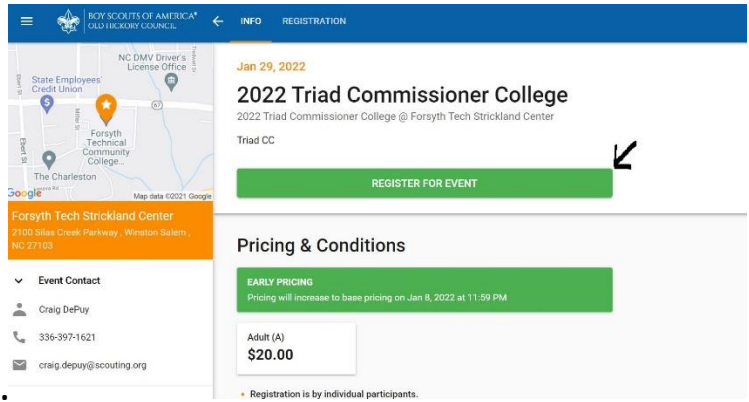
BOY SCOUTS OF AMERICA®
OLD HICKORY COUNCIL

INFO REGISTRATION

NC DMV Driver's License Office
State Employees' Credit Union
67
Forsyth Technical Community College...
The Charleston
Google
Map data ©2021 Google

Forsyth Tech Strickland Center
2100 Silas Creek Parkway, Winston Salem, NC 27103

Event Contact
Craig DePuy
336-397-1621
craig.depuy@scouting.org

Jan 29, 2022

2022 Triad Commissioner College

2022 Triad Commissioner College @ Forsyth Tech Strickland Center

Triad CC

REGISTER FOR EVENT

Pricing & Conditions

EARLY PRICING
Pricing will increase to base pricing on Jan 8, 2022 at 11:59 PM

Adult (A)
$20.00

• Registration is by individual participants.